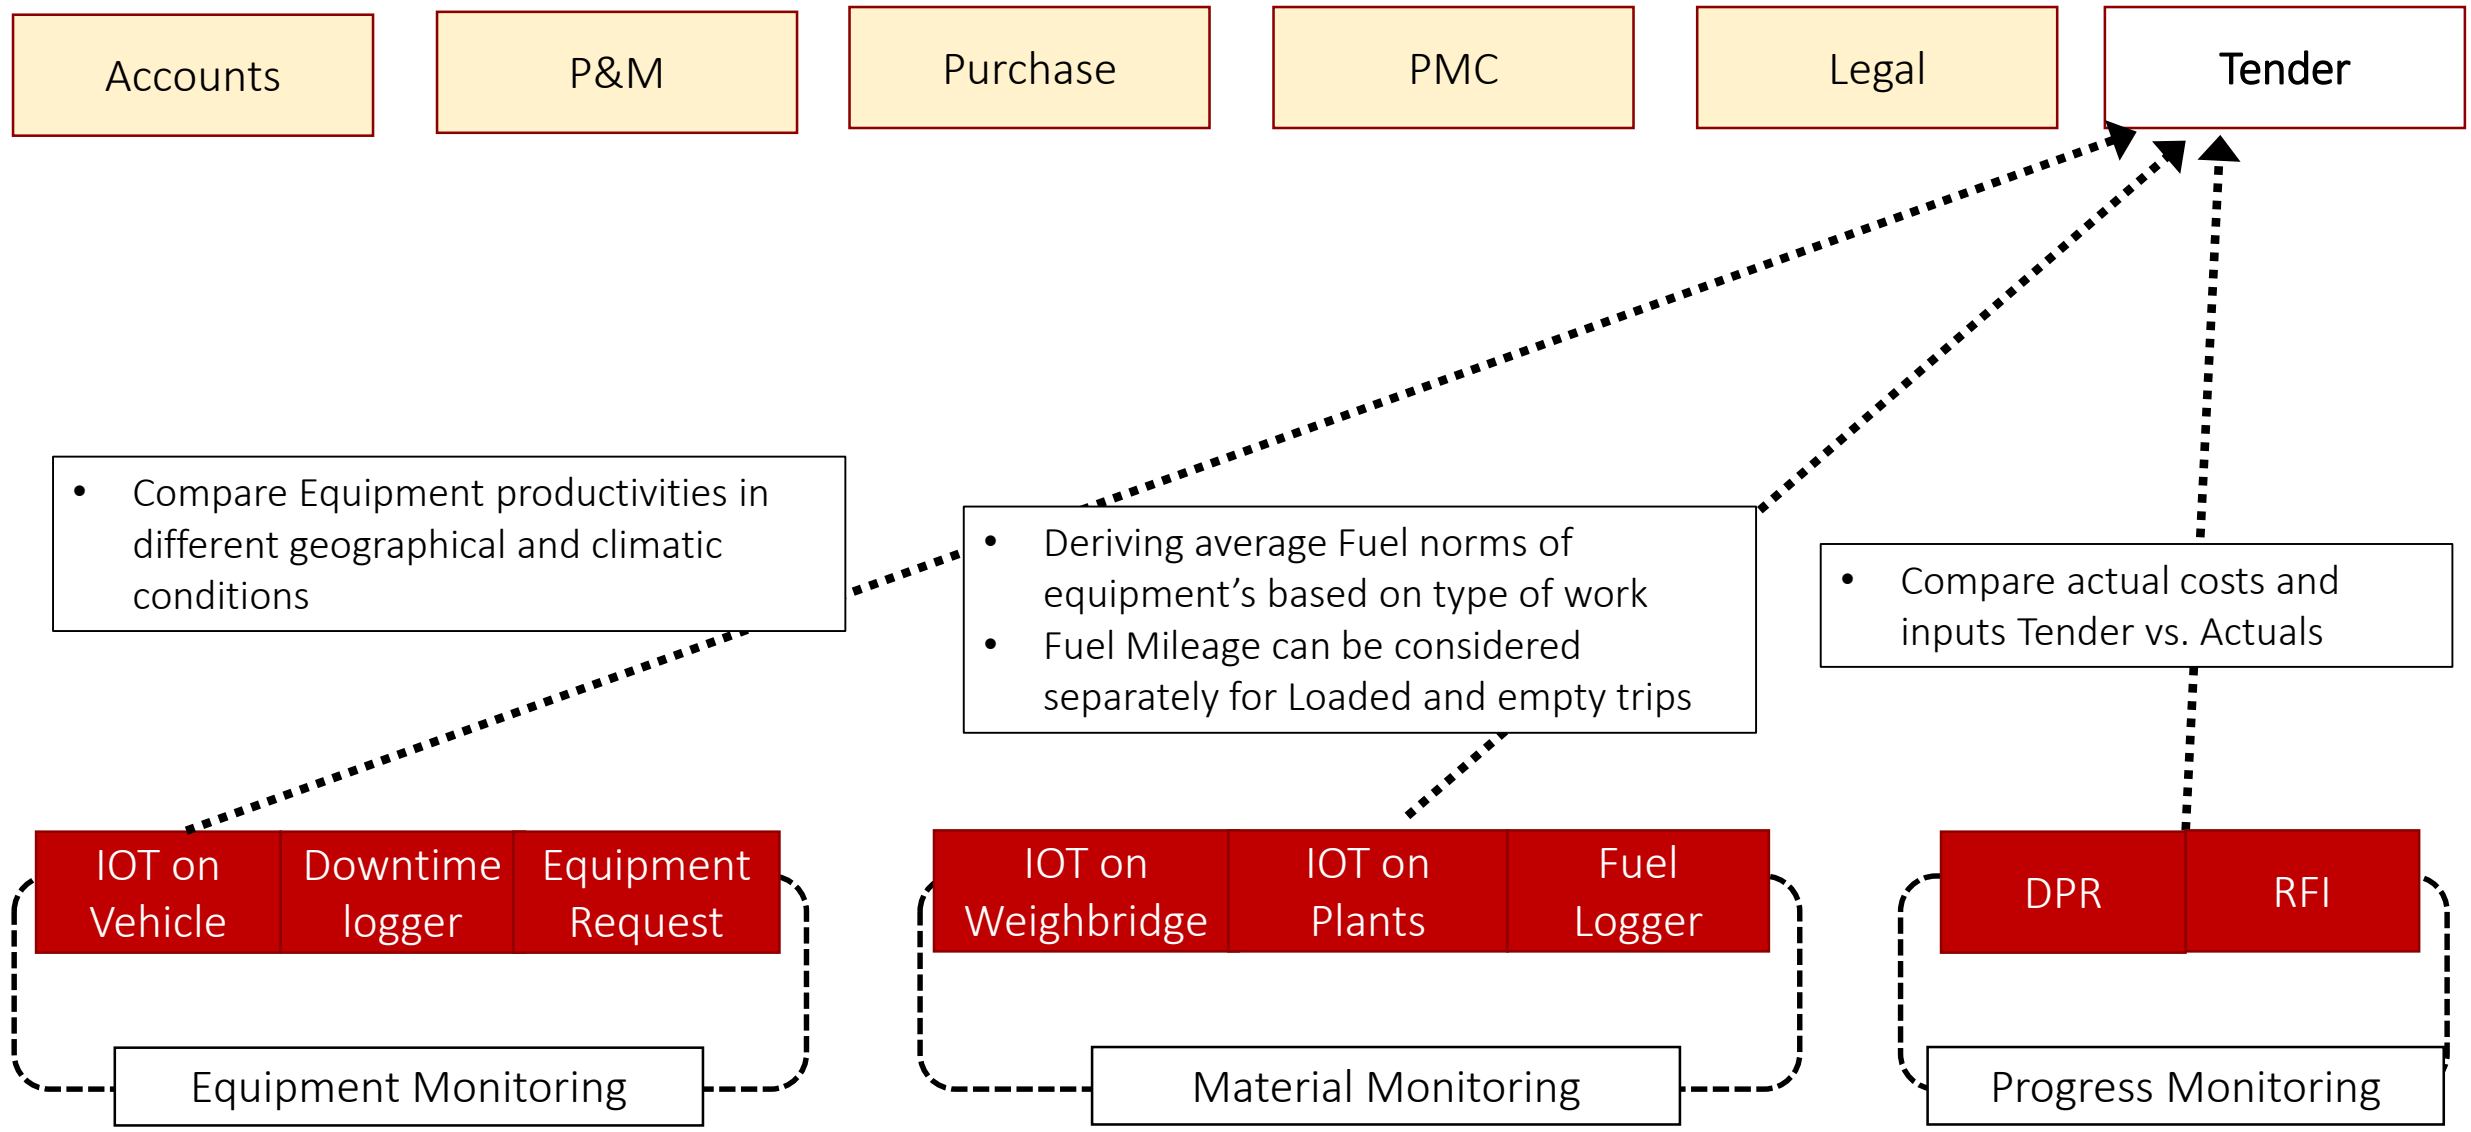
Accounts

P&M

Purchase

PMC

Legal

Tender

• Compare Equipment productivities in different geographical and climatic conditions

• Deriving average Fuel norms of equipment’s based on type of work
• Fuel Mileage can be considered separately for Loaded and empty trips

• Compare actual costs and inputs Tender vs. Actuals

IOT on Vehicle

Downtime logger

Equipment Request

IOT on Weighbridge

IOT on Plants

Fuel Logger

DPR

RFI

Equipment Monitoring

Material Monitoring

Progress Monitoring